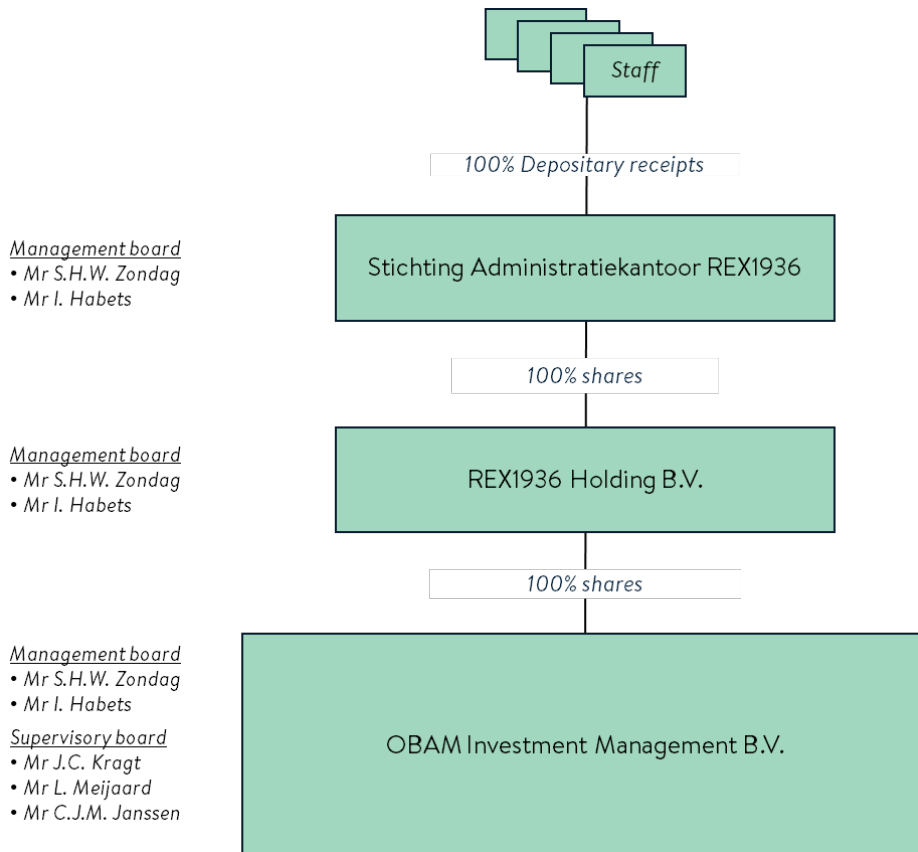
Staff

100% Depositary receipts

Management board
• Mr S.H.W. Zondag
• Mr I. Habets

Stichting Administratiekantoor REX1936

100% shares

Management board
• Mr S.H.W. Zondag
• Mr I. Habets

REX1936 Holding B.V.

100% shares

Management board
• Mr S.H.W. Zondag
• Mr I. Habets
Supervisory board
• Mr J.C. Kragt
• Mr L. Meijaard
• Mr C.J.M. Janssen

OBAM Investment Management B.V.